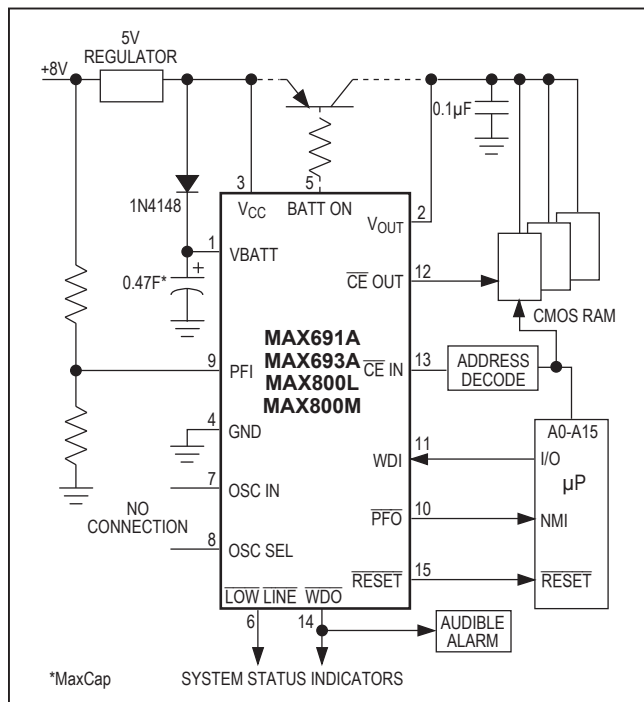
5V REGULATOR

+8V

1N4148

0.47F*

3

$V_{CC}$

5

BATT ON

2

$V_{OUT}$

0.1µF

1

VBATT

12

$\overline{CE}$ OUT

CMOS RAM

MAX691A
MAX693A
MAX800L
MAX800M

9

PFI

13

$\overline{CE}$ IN

ADDRESS DECODE

4

GND

A0-A15

11

WDI

I/O

µP

7

OSC IN

NO CONNECTION

10

$\overline{PFO}$

NMI

8

OSC SEL

15

$\overline{RESET}$

$\overline{RESET}$

$\overline{LOW\ LINE}$

$\overline{WDO}$

6

14

AUDIBLE ALARM

*MaxCap

SYSTEM STATUS INDICATORS